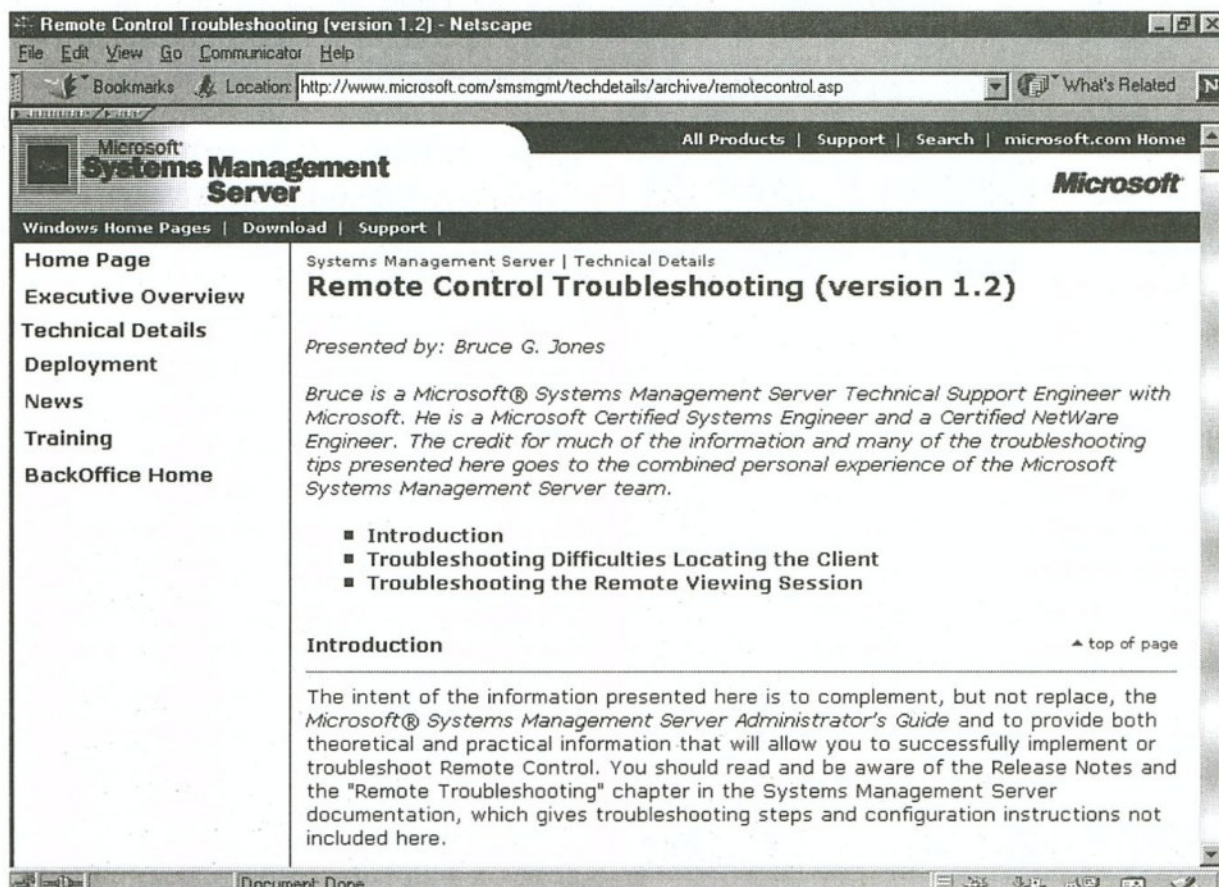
Remote Control Troubleshooting (version 1.2) - Netscape

File Edit View Go Communicator Help

Bookmarks Location: http://www.microsoft.com/smsmgmt/techdetails/archive/remotecontrol.asp What's Related

All Products | Support | Search | microsoft.com Home

Microsoft Systems Management Server

Microsoft

Windows Home Pages | Download | Support |

Home Page
Executive Overview
Technical Details
Deployment
News
Training
BackOffice Home

Systems Management Server | Technical Details

Remote Control Troubleshooting (version 1.2)

Presented by: Bruce G. Jones

Bruce is a Microsoft® Systems Management Server Technical Support Engineer with Microsoft. He is a Microsoft Certified Systems Engineer and a Certified NetWare Engineer. The credit for much of the information and many of the troubleshooting tips presented here goes to the combined personal experience of the Microsoft Systems Management Server team.

- Introduction
- Troubleshooting Difficulties Locating the Client
- Troubleshooting the Remote Viewing Session

Introduction

top of page

The intent of the information presented here is to complement, but not replace, the Microsoft® Systems Management Server Administrator's Guide and to provide both theoretical and practical information that will allow you to successfully implement or troubleshoot Remote Control. You should read and be aware of the Release Notes and the "Remote Troubleshooting" chapter in the Systems Management Server documentation, which gives troubleshooting steps and configuration instructions not included here.

Document: Done